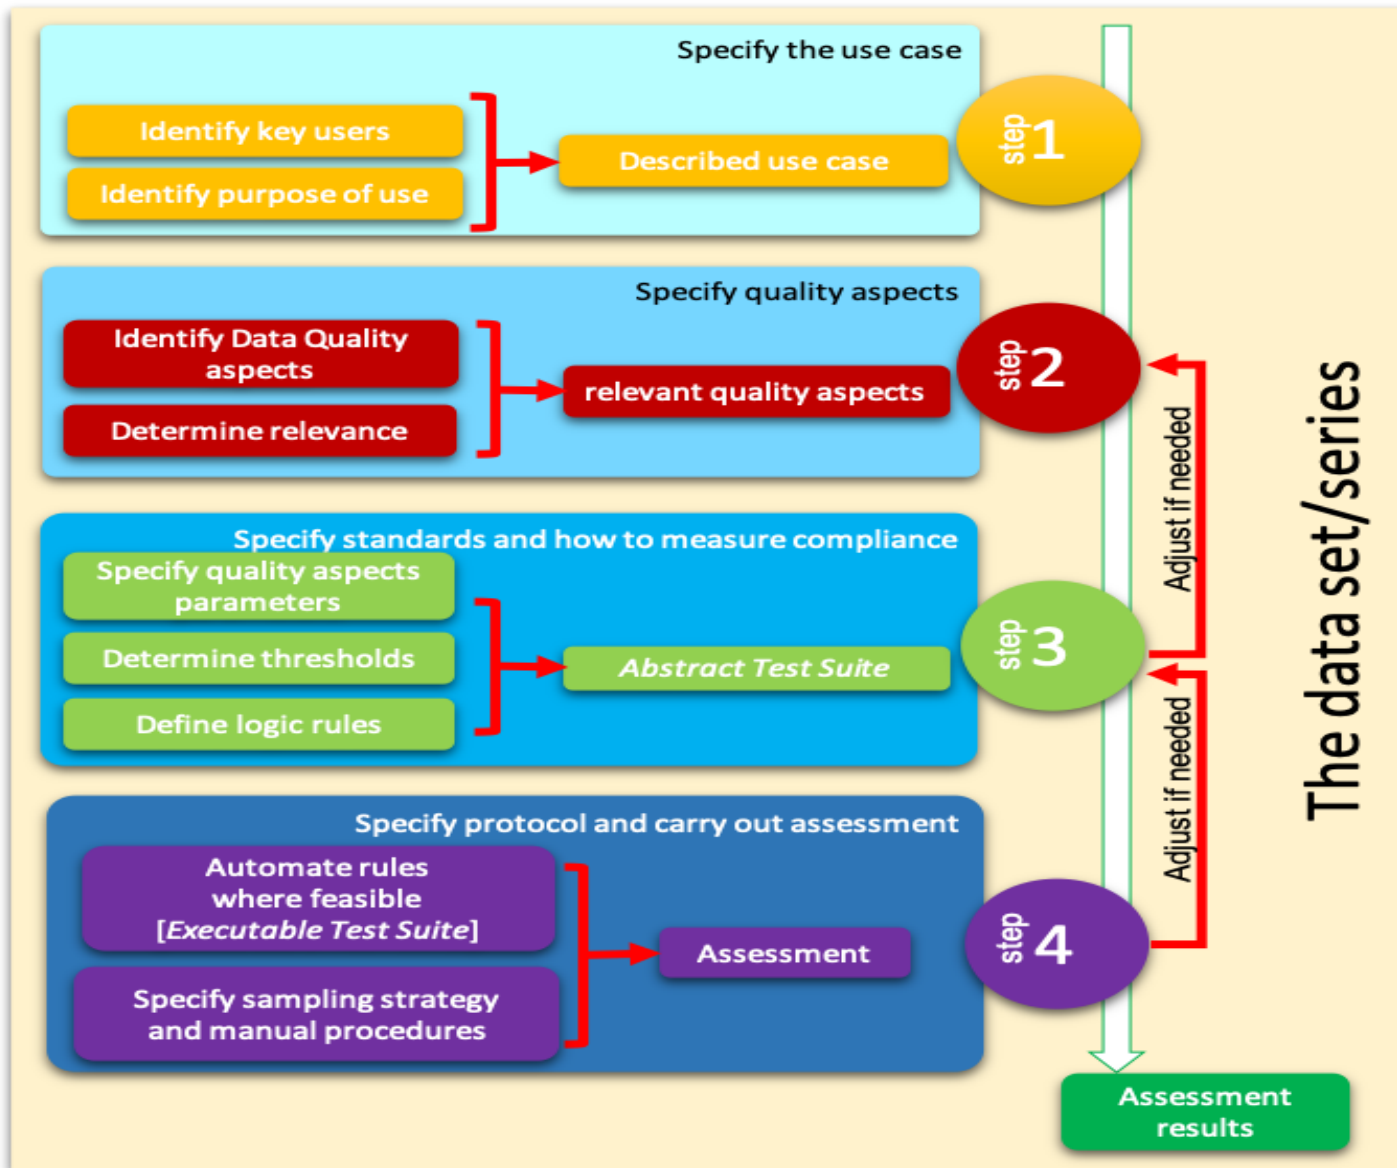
Specify the use case

Identify key users

Identify purpose of use

Described use case

step 1

Specify quality aspects

Identify Data Quality aspects

Determine relevance

relevant quality aspects

step 2

Specify standards and how to measure compliance

Specify quality aspects parameters

Determine thresholds

Define logic rules

*Abstract Test Suite*

step 3

Specify protocol and carry out assessment

Automate rules where feasible [*Executable Test Suite*]

Specify sampling strategy and manual procedures

Assessment

step 4

Adjust if needed

Adjust if needed

The data set/series

Assessment results